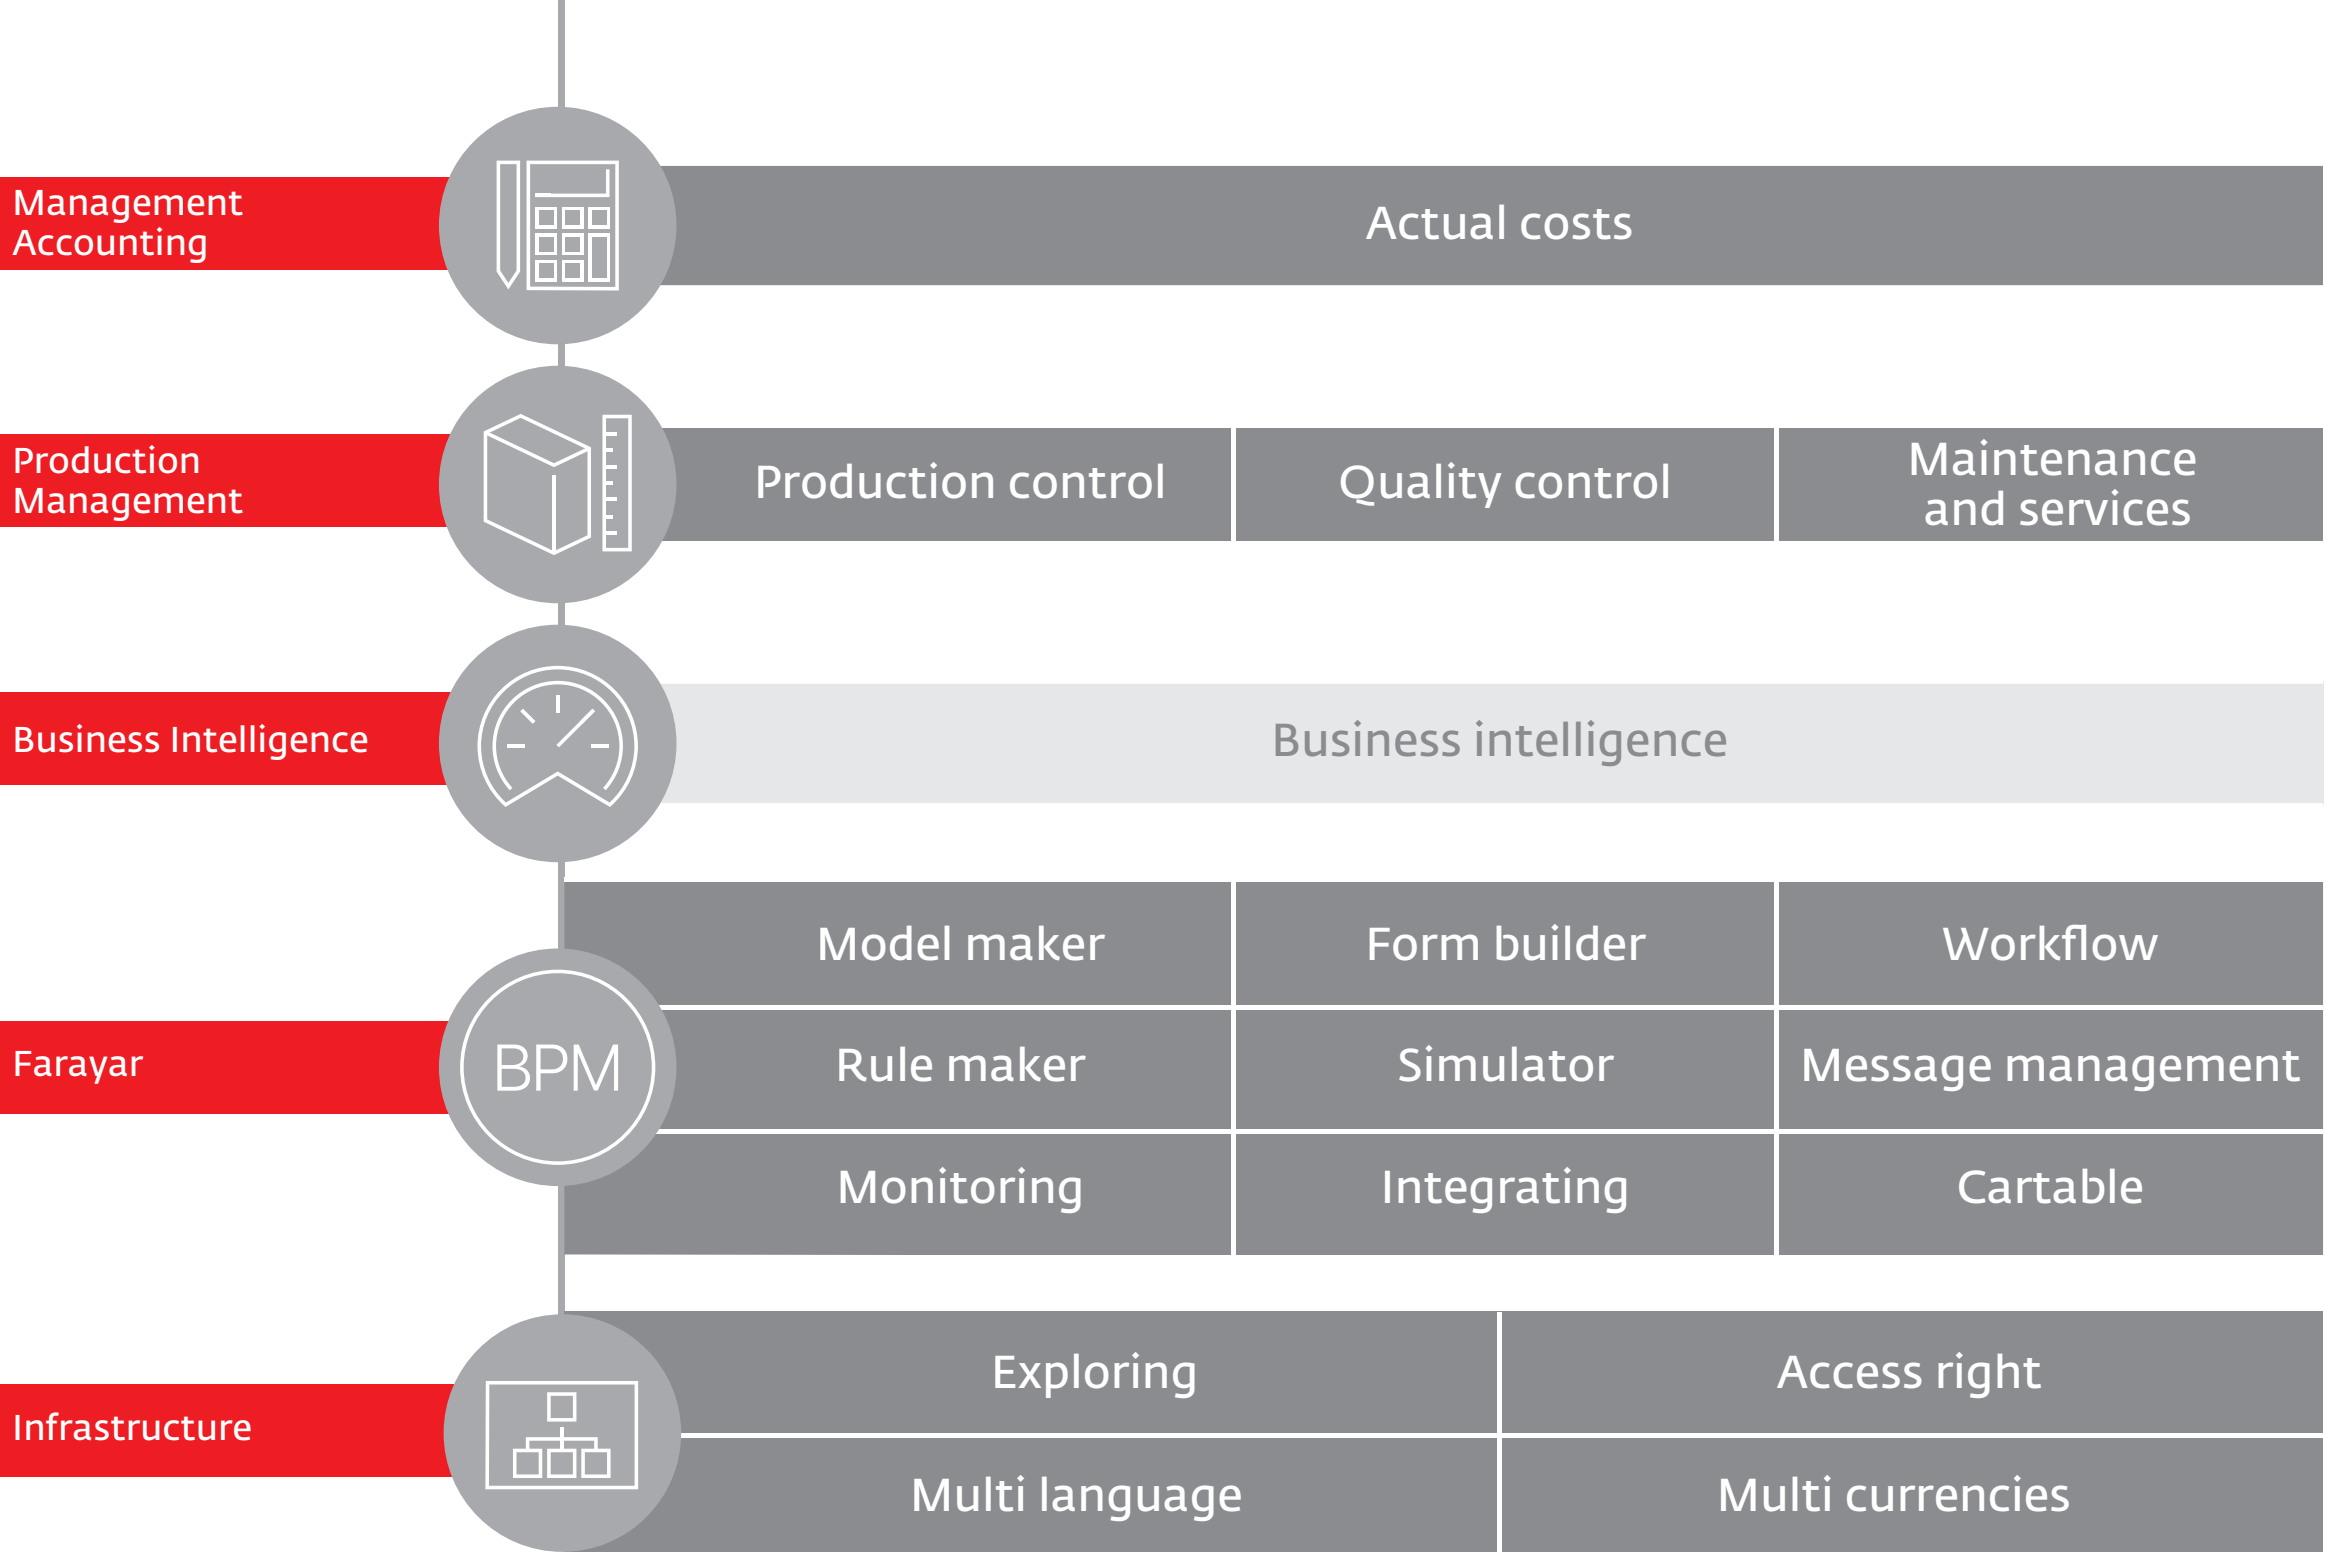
Management Accounting

Actual costs

Production Management

Production control

Quality control

Maintenance and services

Business Intelligence

Business intelligence

Model maker

Form builder

Workflow

Farayar

BPM

Rule maker

Simulator

Message management

Monitoring

Integrating

Cartable

Infrastructure

Exploring

Access right

Multi language

Multi currencies